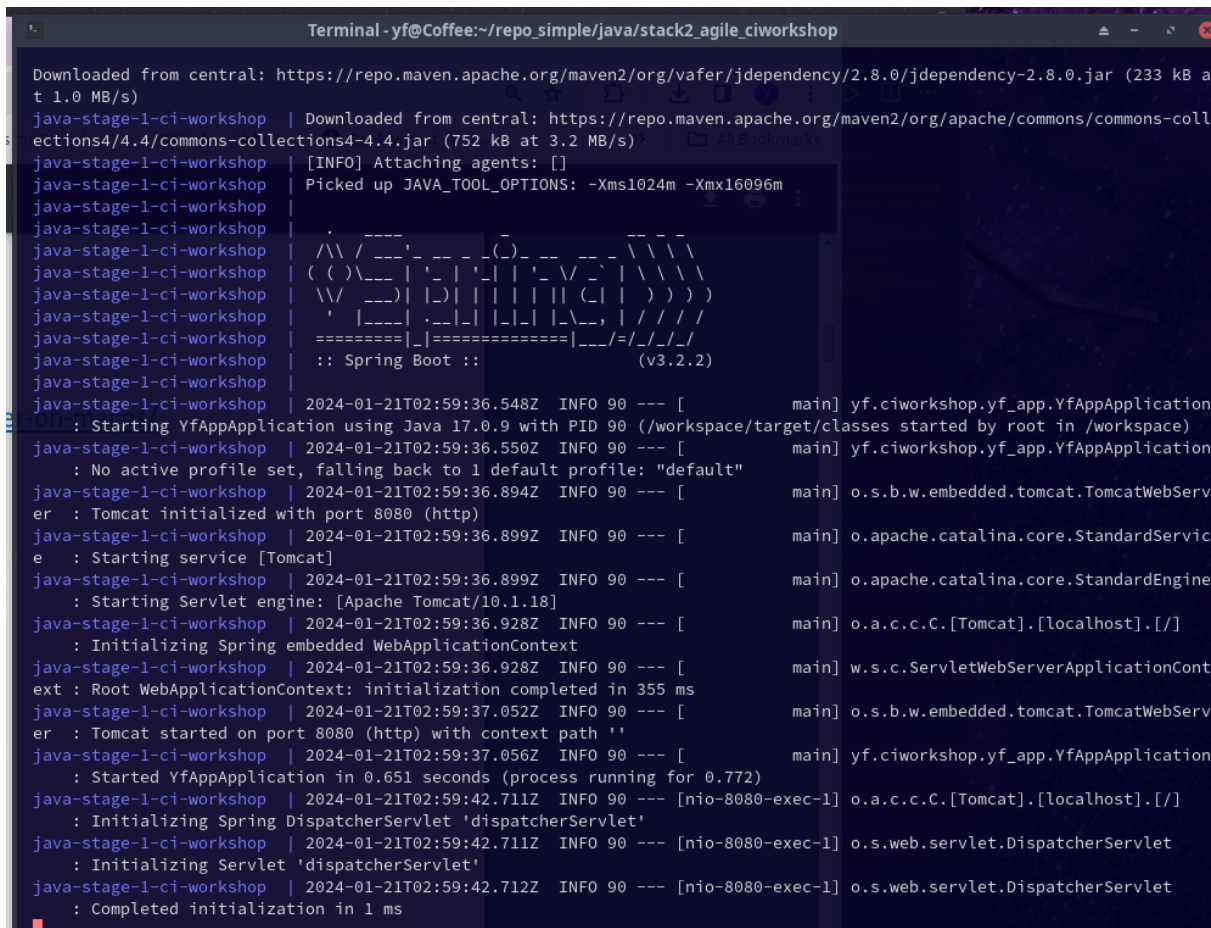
Terminal - yf@Coffee:~/repo_simple/java/stack2_agile_ciworkshop

Downloaded from central: https://repo.maven.apache.org/maven2/org/vafer/jdependency/2.8.0/jdependency-2.8.0.jar (233 kB at 1.0 MB/s)
java-stage-1-ci-workshop | Downloaded from central: https://repo.maven.apache.org/maven2/org/apache/commons/commons-collections4/4.4/commons-collections4-4.4.jar (752 kB at 3.2 MB/s)
java-stage-1-ci-workshop | [INFO] Attaching agents: []
java-stage-1-ci-workshop | Picked up JAVA_TOOL_OPTIONS: -Xms1024m -Xmx16096m
java-stage-1-ci-workshop |
java-stage-1-ci-workshop |   .   ____          _            __ _ _
java-stage-1-ci-workshop |  /\\ / ___'_ __ _ _(_)_ __  __ _ \ \ \ \
java-stage-1-ci-workshop | ( ( )\___ | '_ | '_| | '_ \/ _` | \ \ \ \
java-stage-1-ci-workshop |  \\/  ___)| |_)| | | | | || (_| |  ) ) ) )
java-stage-1-ci-workshop |   '  |____| .__|_| |_|_| |_\__, | / / / /
java-stage-1-ci-workshop |  =========|_|==============|___/=/_/_/_/
java-stage-1-ci-workshop |  :: Spring Boot ::                (v3.2.2)
java-stage-1-ci-workshop |
java-stage-1-ci-workshop | 2024-01-21T02:59:36.548Z  INFO 90 --- [           main] yf.ciworkshop.yf_app.YfAppApplication : Starting YfAppApplication using Java 17.0.9 with PID 90 (/workspace/target/classes started by root in /workspace)
java-stage-1-ci-workshop | 2024-01-21T02:59:36.550Z  INFO 90 --- [           main] yf.ciworkshop.yf_app.YfAppApplication : No active profile set, falling back to 1 default profile: "default"
java-stage-1-ci-workshop | 2024-01-21T02:59:36.894Z  INFO 90 --- [           main] o.s.b.w.embedded.tomcat.TomcatWebServer  : Tomcat initialized with port 8080 (http)
java-stage-1-ci-workshop | 2024-01-21T02:59:36.899Z  INFO 90 --- [           main] o.apache.catalina.core.StandardService   : Starting service [Tomcat]
java-stage-1-ci-workshop | 2024-01-21T02:59:36.899Z  INFO 90 --- [           main] o.apache.catalina.core.StandardEngine : Starting Servlet engine: [Apache Tomcat/10.1.18]
java-stage-1-ci-workshop | 2024-01-21T02:59:36.928Z  INFO 90 --- [           main] o.a.c.c.C.[Tomcat].[localhost].[/] : Initializing Spring embedded WebApplicationContext
java-stage-1-ci-workshop | 2024-01-21T02:59:36.928Z  INFO 90 --- [           main] w.s.c.ServletWebServerApplicationContext : Root WebApplicationContext: initialization completed in 355 ms
java-stage-1-ci-workshop | 2024-01-21T02:59:37.052Z  INFO 90 --- [           main] o.s.b.w.embedded.tomcat.TomcatWebServer  : Tomcat started on port 8080 (http) with context path ''
java-stage-1-ci-workshop | 2024-01-21T02:59:37.056Z  INFO 90 --- [           main] yf.ciworkshop.yf_app.YfAppApplication : Started YfAppApplication in 0.651 seconds (process running for 0.772)
java-stage-1-ci-workshop | 2024-01-21T02:59:42.711Z  INFO 90 --- [nio-8080-exec-1] o.a.c.c.C.[Tomcat].[localhost].[/] : Initializing Spring DispatcherServlet 'dispatcherServlet'
java-stage-1-ci-workshop | 2024-01-21T02:59:42.711Z  INFO 90 --- [nio-8080-exec-1] o.s.web.servlet.DispatcherServlet : Initializing Servlet 'dispatcherServlet'
java-stage-1-ci-workshop | 2024-01-21T02:59:42.712Z  INFO 90 --- [nio-8080-exec-1] o.s.web.servlet.DispatcherServlet : Completed initialization in 1 ms